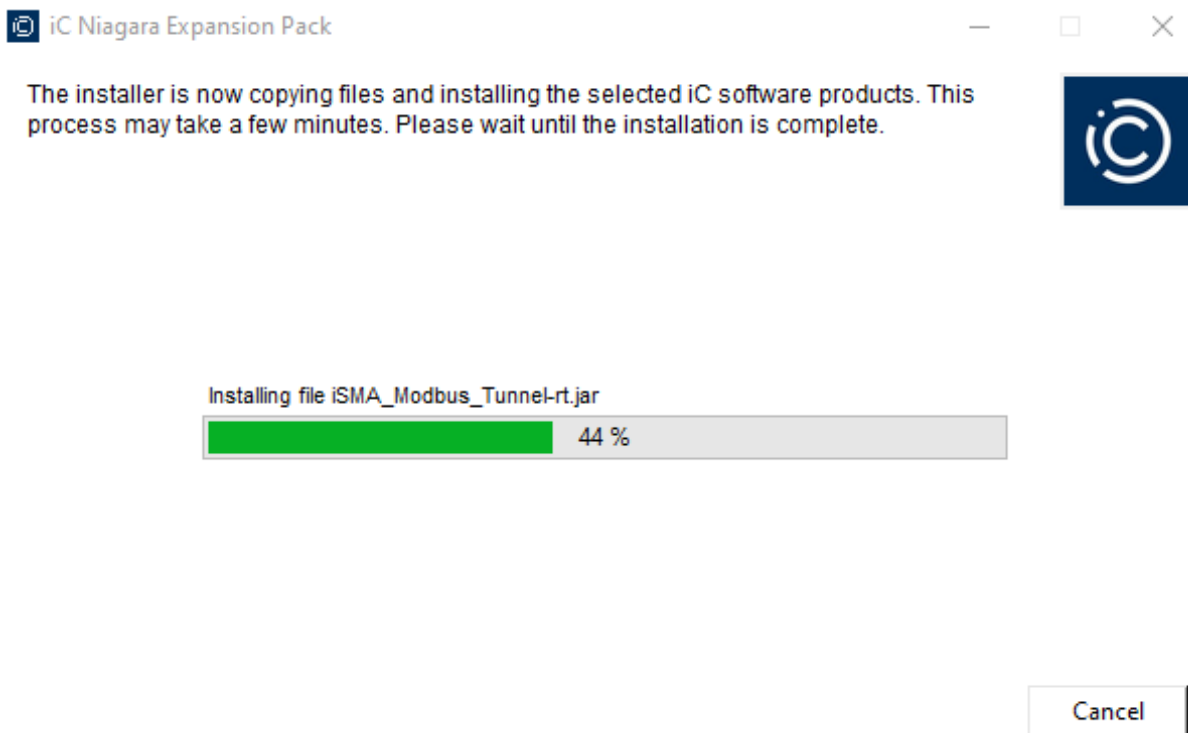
iC Niagara Expansion Pack

The installer is now copying files and installing the selected iC software products. This process may take a few minutes. Please wait until the installation is complete.

iC

Installing file iSMA_Modbus_Tunnel-rt.jar

44 %

Cancel